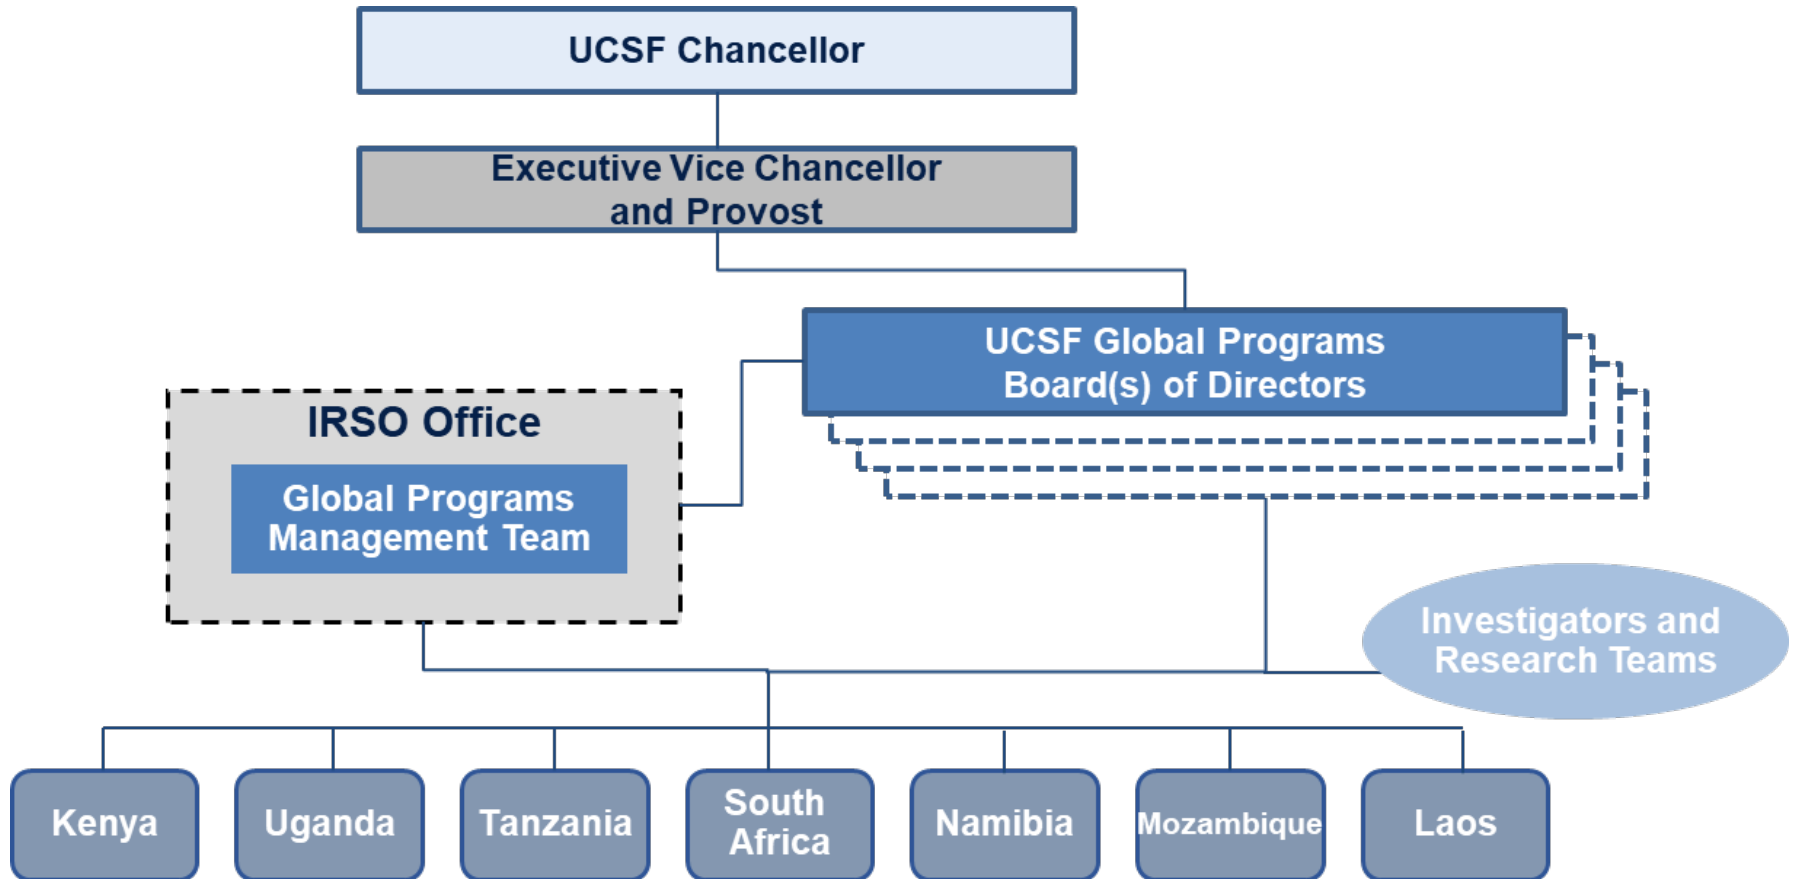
UCSF Chancellor

Executive Vice Chancellor and Provost

UCSF Global Programs Board(s) of Directors

IRSO Office

Global Programs Management Team

Investigators and Research Teams

Kenya

Uganda

Tanzania

South Africa

Namibia

Mozambique

Laos